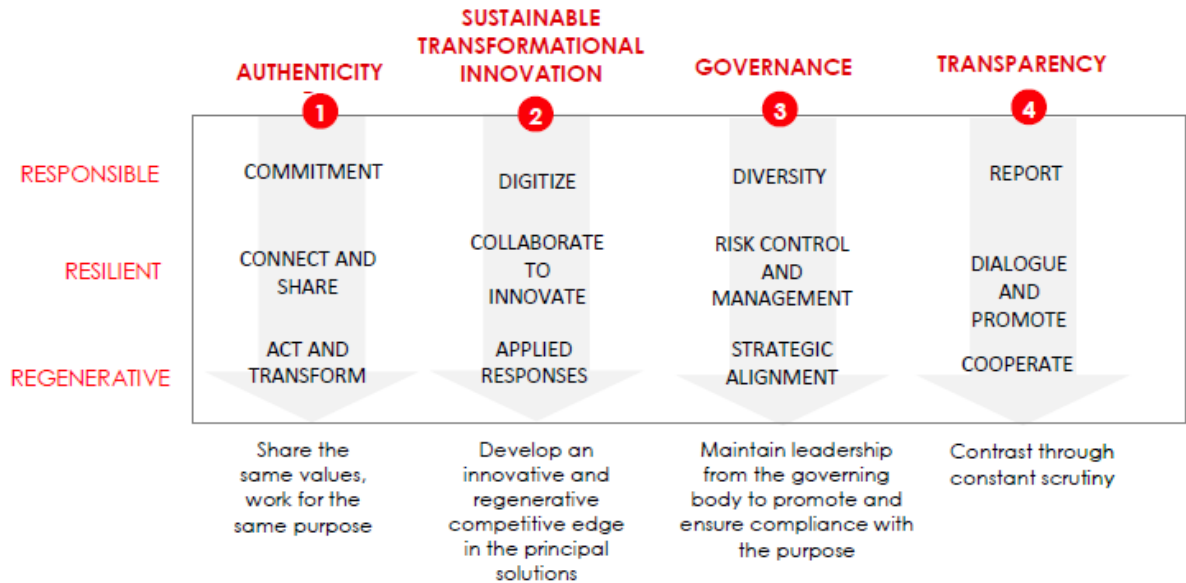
AUTHENTICITY

1

SUSTAINABLE TRANSFORMATIONAL INNOVATION

2

GOVERNANCE

3

TRANSPARENCY

4

RESPONSIBLE

RESILIENT

REGENERATIVE

COMMITMENT

CONNECT AND SHARE

ACT AND TRANSFORM

DIGITIZE

COLLABORATE TO INNOVATE

APPLIED RESPONSES

DIVERSITY

RISK CONTROL AND MANAGEMENT

STRATEGIC ALIGNMENT

REPORT

DIALOGUE AND PROMOTE

COOPERATE

Share the same values, work for the same purpose

Develop an innovative and regenerative competitive edge in the principal solutions

Maintain leadership from the governing body to promote and ensure compliance with the purpose

Contrast through constant scrutiny